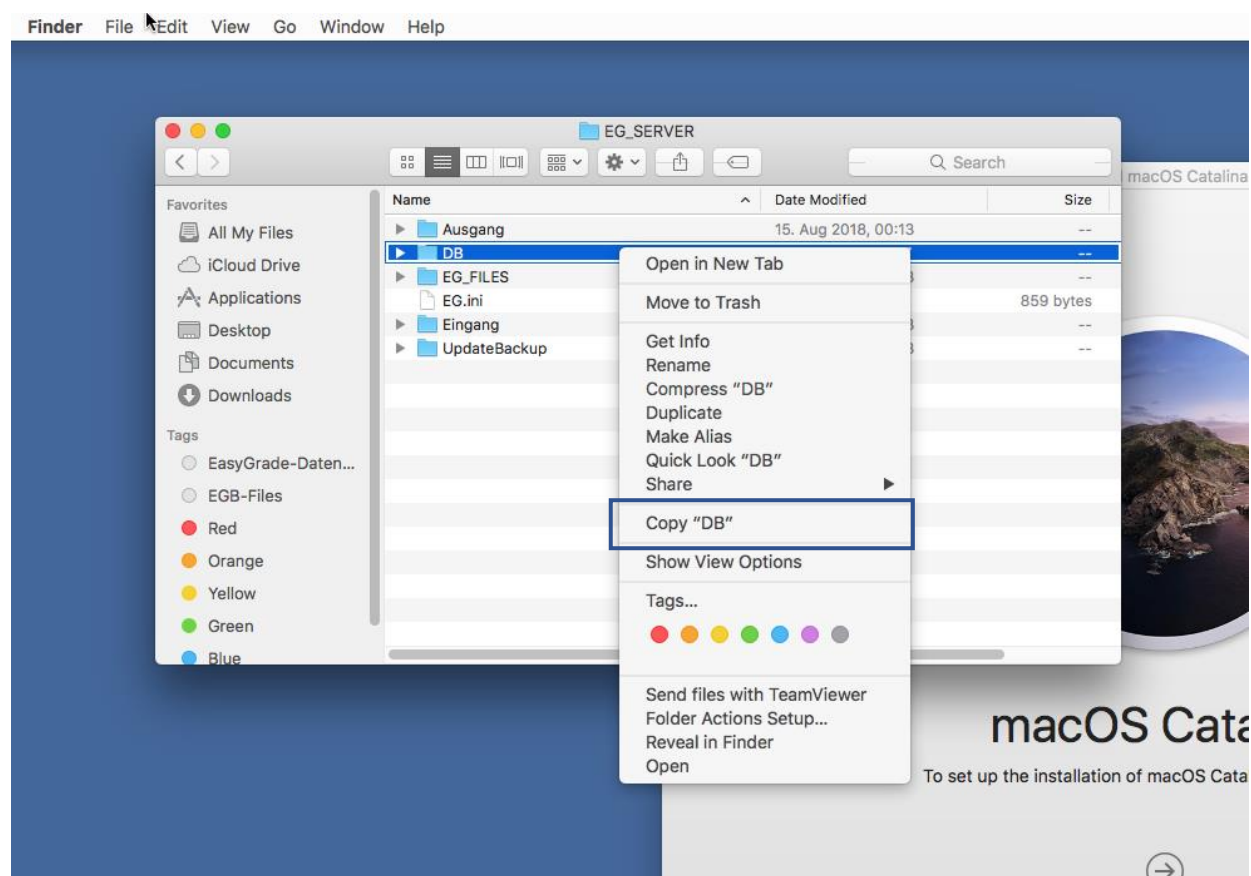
Finder File Edit View Go Window Help

EG_SERVER

Search

macOS Catalina

Favorites
All My Files
iCloud Drive
Applications
Desktop
Documents
Downloads

Tags
EasyGrade-Daten...
EGB-Files
Red
Orange
Yellow
Green
Blue

| Name | Date Modified | Size |
|---|---|---|
| Ausgang | 15. Aug 2018, 00:13 | -- |
| DB | | -- |
| EG_FILES | | -- |
| EG.ini | | 859 bytes |
| Eingang | | -- |
| UpdateBackup | | -- |

Open in New Tab
Move to Trash
Get Info
Rename
Compress “DB”
Duplicate
Make Alias
Quick Look “DB”
Share
Copy “DB”
Show View Options
Tags...
Send files with TeamViewer
Folder Actions Setup...
Reveal in Finder
Open

macOS Cata

To set up the installation of macOS Cata